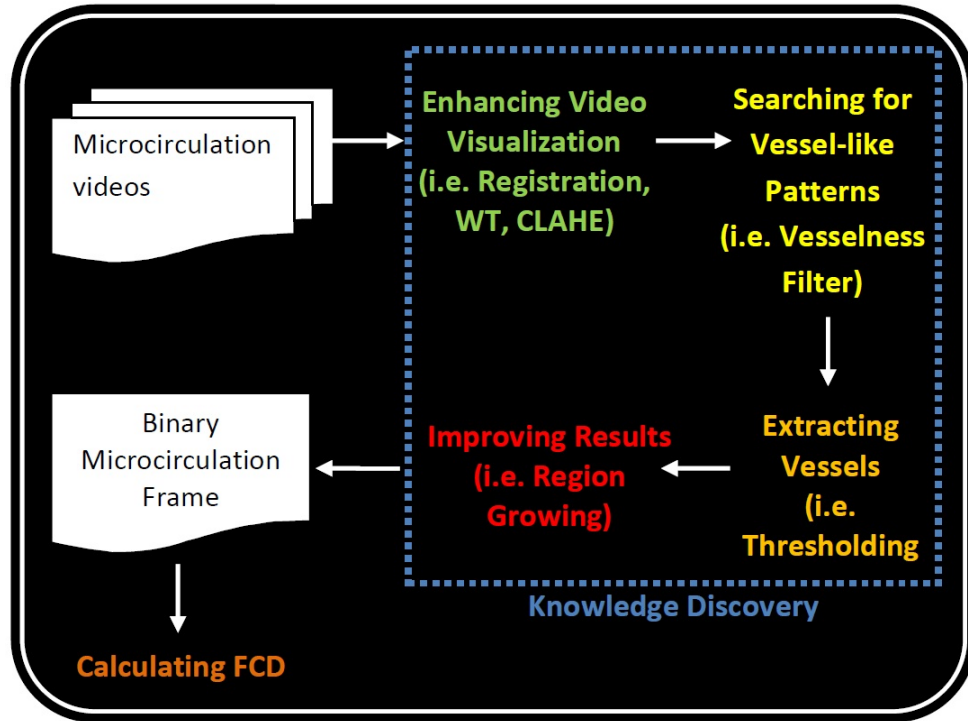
Microcirculation videos

Enhancing Video Visualization (i.e. Registration, WT, CLAHE)

Searching for Vessel-like Patterns (i.e. Vesselness Filter)

Extracting Vessels (i.e. Thresholding

Improving Results (i.e. Region Growing)

Binary Microcirculation Frame

Knowledge Discovery

Calculating FCD